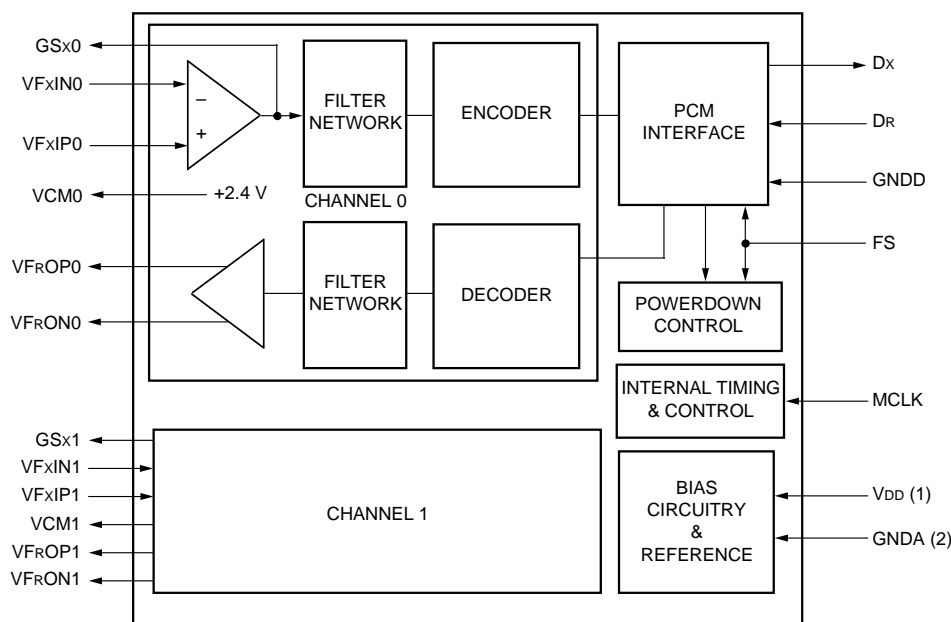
GSX0
VFXIN0
VFXIP0
VCM0
+2.4 V
$-$
+
FILTER NETWORK
ENCODER
CHANNEL 0
PCM INTERFACE
DX
DR
GNDD
FS
VFROP0
VFRON0
FILTER NETWORK
DECODER
POWERDOWN CONTROL
INTERNAL TIMING & CONTROL
MCLK
GSX1
VFXIN1
VFXIP1
VCM1
VFROP1
VFRON1
CHANNEL 1
BIAS CIRCUITRY & REFERENCE
VDD (1)
GNDA (2)